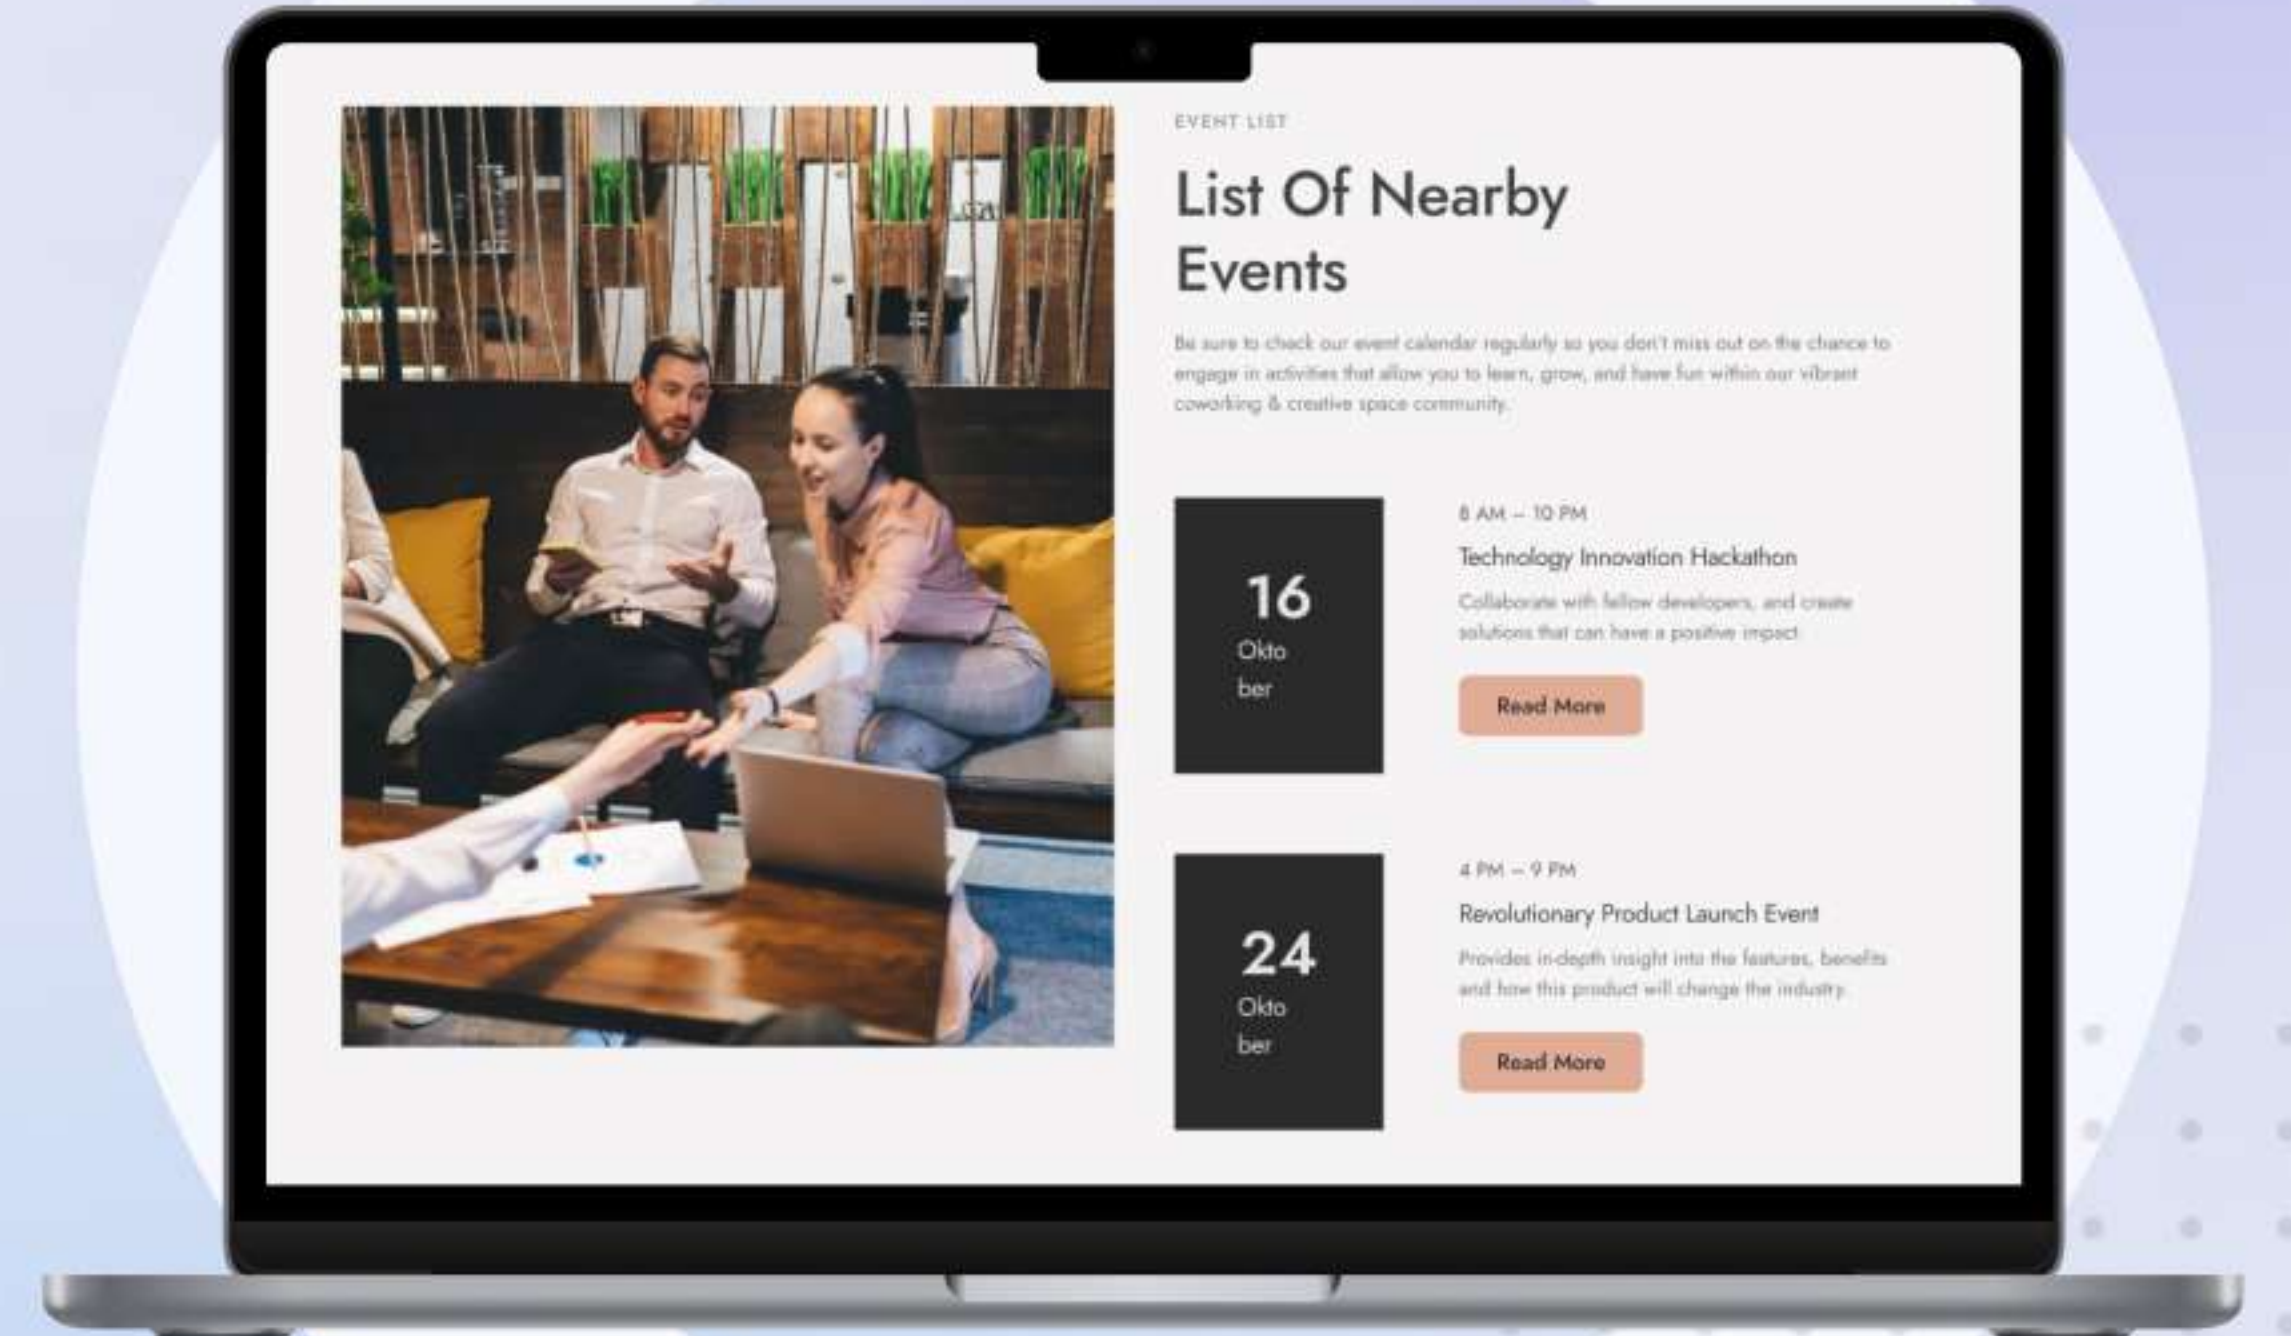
EVENT LIST

List Of Nearby Events

Be sure to check our event calendar regularly so you don't miss out on the chance to engage in activities that allow you to learn, grow, and have fun within our vibrant coworking & creative space community.

16
Okto
ber

8 AM – 10 PM

Technology Innovation Hackathon

Collaborate with fellow developers, and create solutions that can have a positive impact

Read More

24
Okto
ber

4 PM – 9 PM

Revolutionary Product Launch Event

Provides in-depth insight into the features, benefits and how this product will change the industry.

Read More